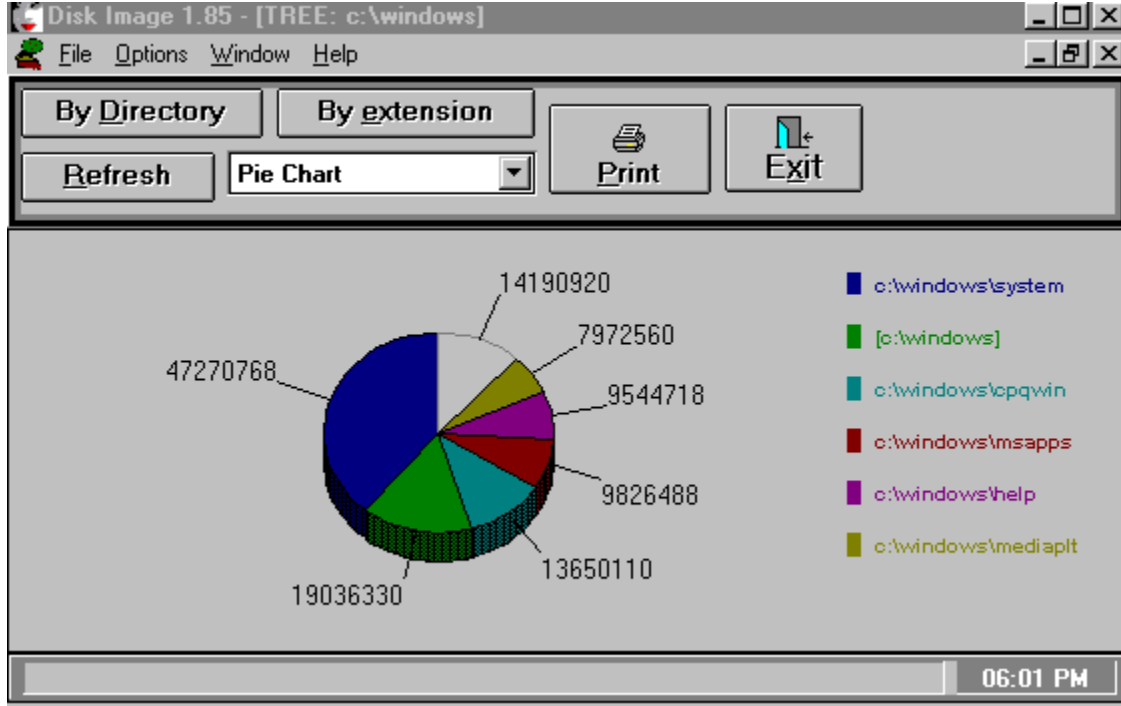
Disk Image 1.85 - [TREE: c:\windows]

File Options Window Help

By Directory
By extension
Refresh
Pie Chart
Print
Exit

14190920
7972560
9544718
47270768
9826488
13650110
19036330

c:\windows\system
[c:\windows]
c:\windows\cpqwin
c:\windows\msapps
c:\windows\help
c:\windows\mediaplt

06:01 PM